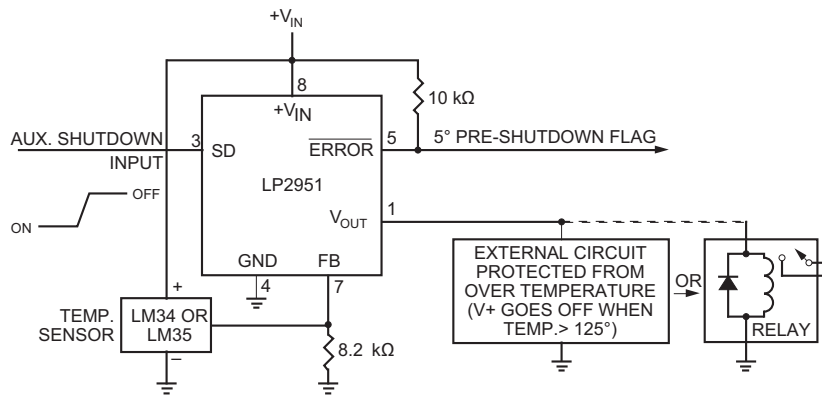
$+V_{IN}$

8

$+V_{IN}$

10 kΩ

AUX. SHUTDOWN INPUT

3

SD

$\overline{ERROR}$

5

5° PRE-SHUTDOWN FLAG

LP2951

OFF

ON

$V_{OUT}$

1

EXTERNAL CIRCUIT PROTECTED FROM OVER TEMPERATURE (V+ GOES OFF WHEN TEMP.> 125°)

OR

RELAY

GND

4

FB

7

+

TEMP. SENSOR

LM34 OR LM35

–

8.2 kΩ